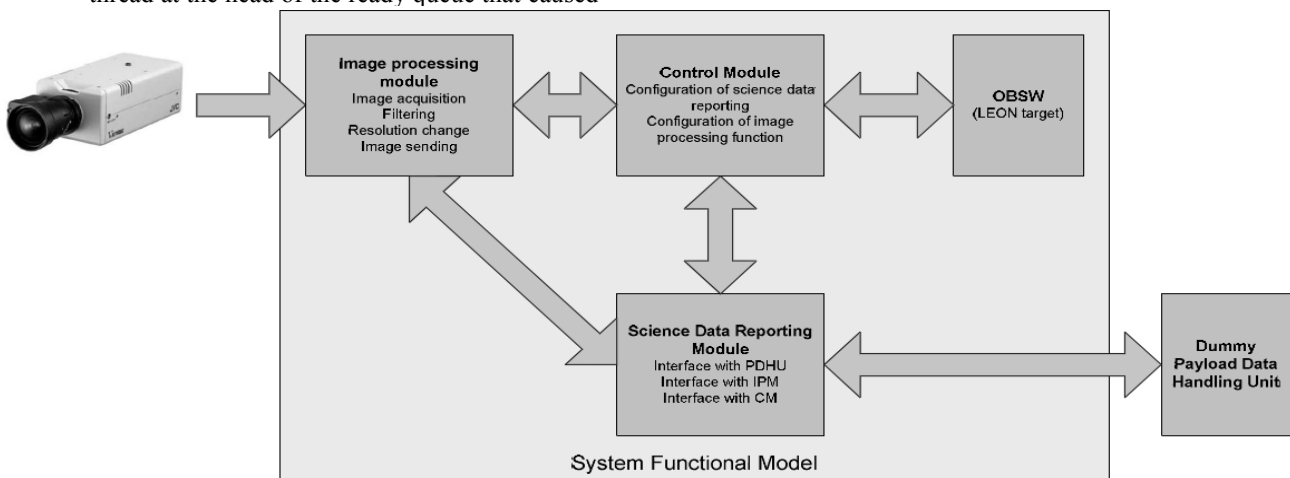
thread at the head of the ready queue that caused

Image processing module
Image acquisition
Filtering
Resolution change
Image sending

Control Module
Configuration of science data reporting
Configuration of image processing function

OBSW
(LEON target)

Science Data Reporting Module
Interface with PDHU
Interface with IPM
Interface with CM

Dummy Payload Data Handling Unit

System Functional Model